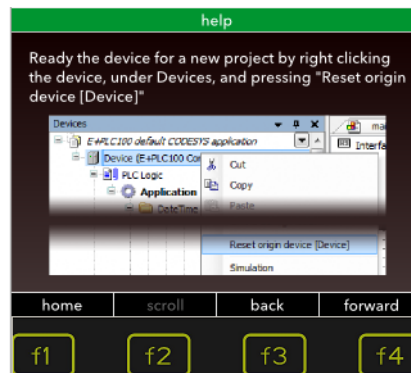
help

Ready the device for a new project by right clicking the device, under Devices, and pressing "Reset origin device [Device]"

Devices
E+PLC100 default CODESYS application
Device (E+PLC100 Co
PLC Logic
Application
DateTime
Cut
Copy
Paste
Reset origin device [Device]
Simulation
Interfa

home
scroll
back
forward
f1
f2
f3
f4